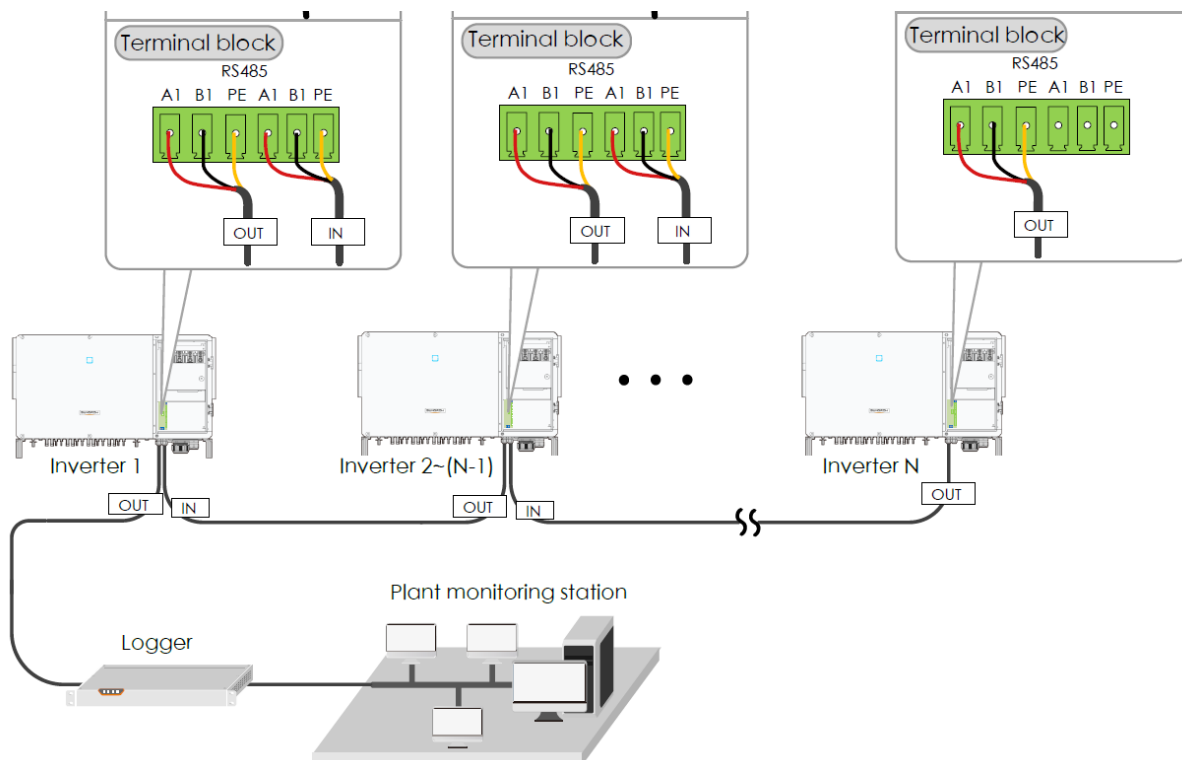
Terminal block
RS485
A1 B1 PE A1 B1 PE
OUT IN

Terminal block
RS485
A1 B1 PE A1 B1 PE
OUT IN

Terminal block
RS485
A1 B1 PE A1 B1 PE
OUT

Inverter 1
Inverter 2~(N-1)
Inverter N
OUT IN
OUT IN
OUT

Plant monitoring station
Logger